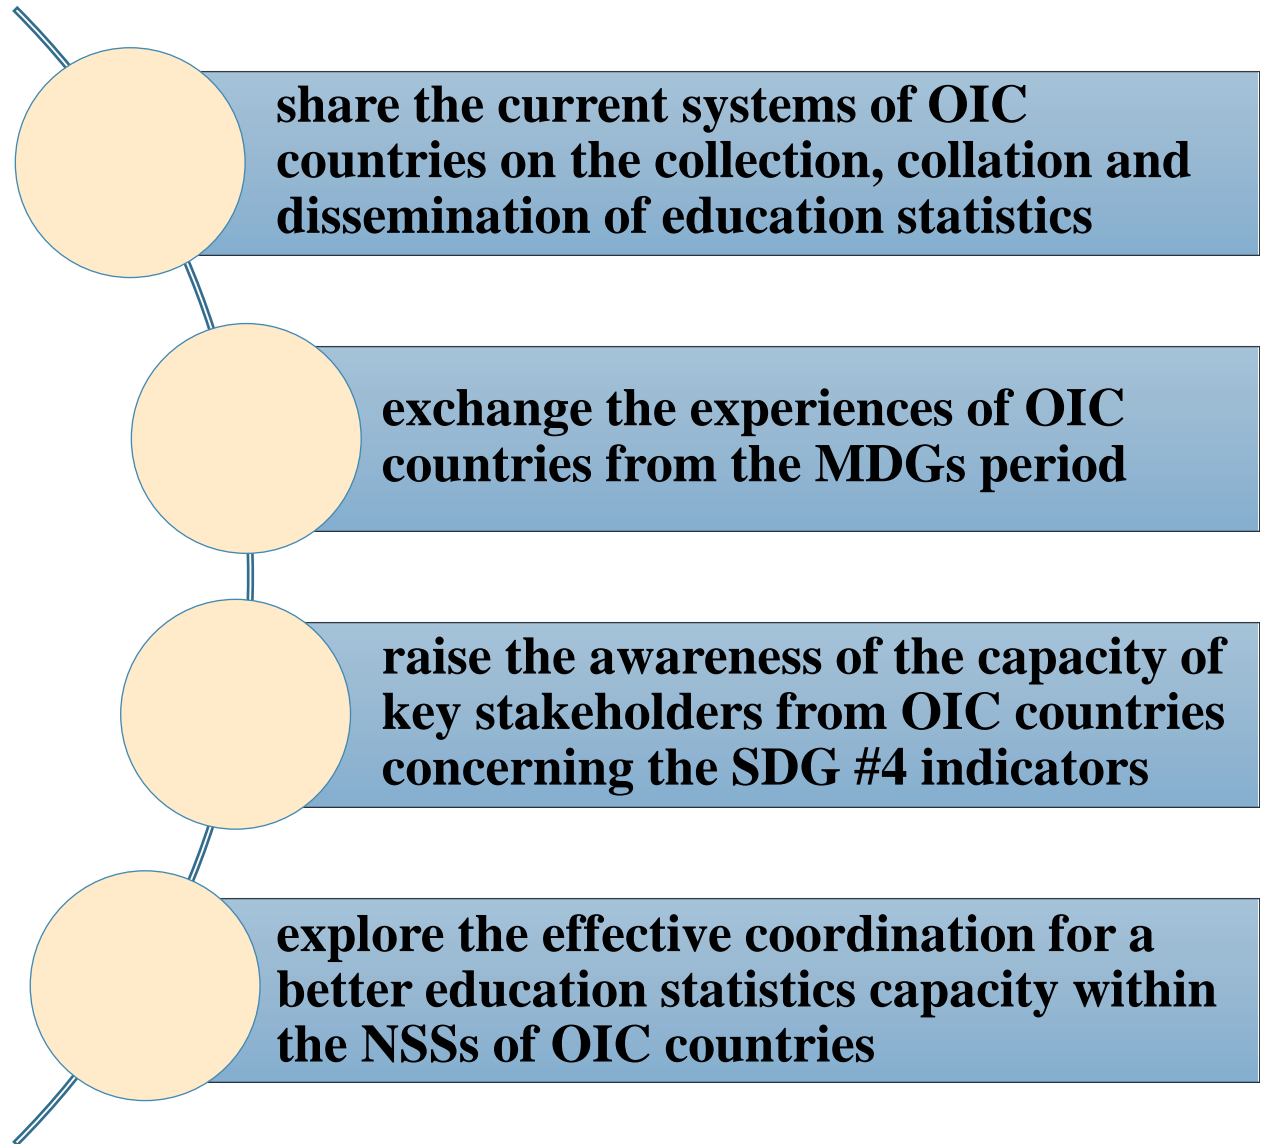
share the current systems of OIC countries on the collection, collation and dissemination of education statistics

exchange the experiences of OIC countries from the MDGs period

raise the awareness of the capacity of key stakeholders from OIC countries concerning the SDG #4 indicators

explore the effective coordination for a better education statistics capacity within the NSSs of OIC countries